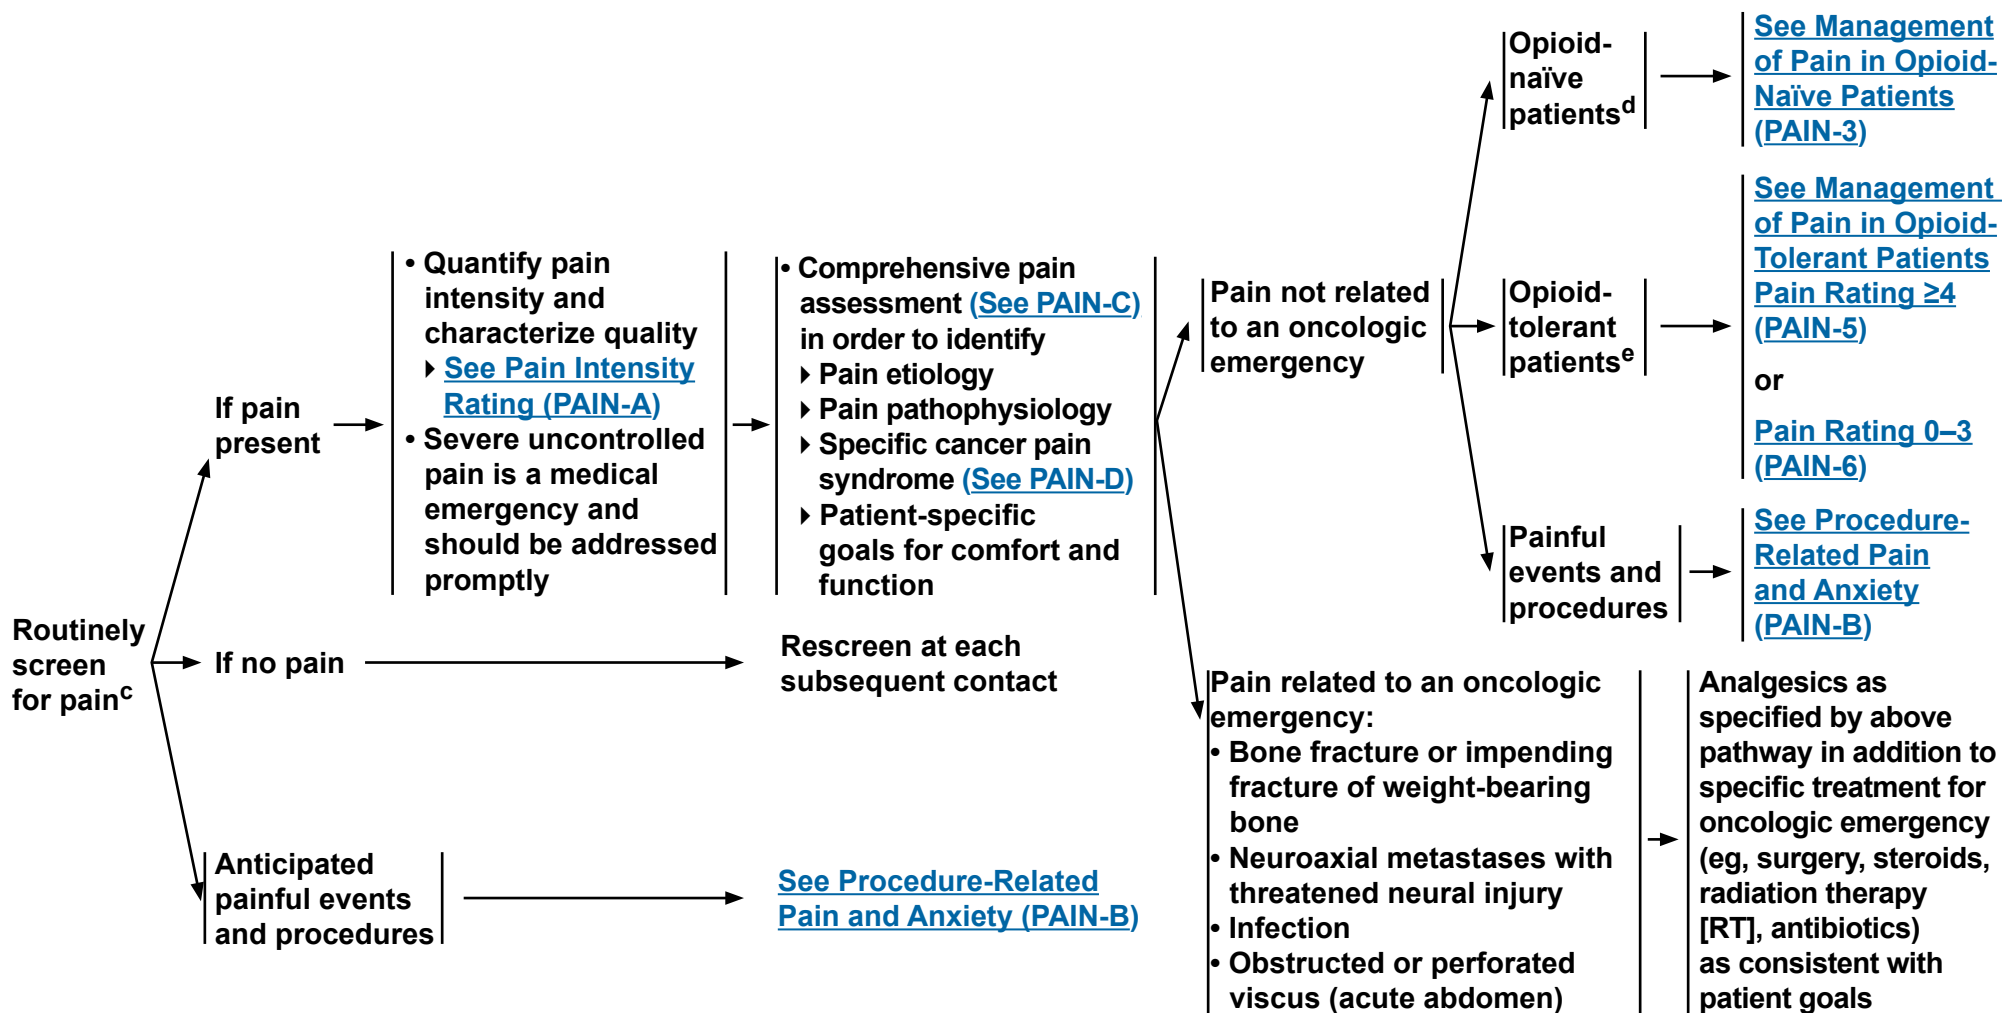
Routinely screen for pain$^{c}$

If pain present

• Quantify pain intensity and characterize quality
‣ See Pain Intensity Rating (PAIN-A)
• Severe uncontrolled pain is a medical emergency and should be addressed promptly

• Comprehensive pain assessment (See PAIN-C) in order to identify
‣ Pain etiology
‣ Pain pathophysiology
‣ Specific cancer pain syndrome (See PAIN-D)
‣ Patient-specific goals for comfort and function

Pain not related to an oncologic emergency

Opioid-naïve patients$^{d}$

See Management of Pain in Opioid-Naïve Patients (PAIN-3)

Opioid-tolerant patients$^{e}$

See Management of Pain in Opioid-Tolerant Patients Pain Rating ≥4 (PAIN-5)

or

Pain Rating 0–3 (PAIN-6)

Painful events and procedures

See Procedure-Related Pain and Anxiety (PAIN-B)

If no pain

Rescreen at each subsequent contact

Pain related to an oncologic emergency:
• Bone fracture or impending fracture of weight-bearing bone
• Neuroaxial metastases with threatened neural injury
• Infection
• Obstructed or perforated viscus (acute abdomen)

Analgesics as specified by above pathway in addition to specific treatment for oncologic emergency (eg, surgery, steroids, radiation therapy [RT], antibiotics) as consistent with patient goals

Anticipated painful events and procedures

See Procedure-Related Pain and Anxiety (PAIN-B)